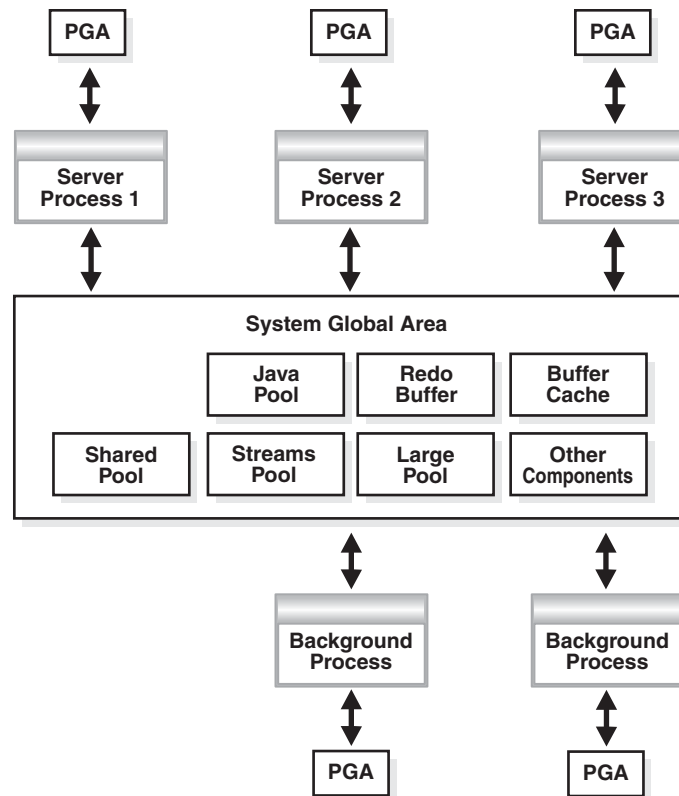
PGA

PGA

PGA

Server Process 1

Server Process 2

Server Process 3

System Global Area

Java Pool

Redo Buffer

Buffer Cache

Shared Pool

Streams Pool

Large Pool

Other Components

Background Process

Background Process

PGA

PGA